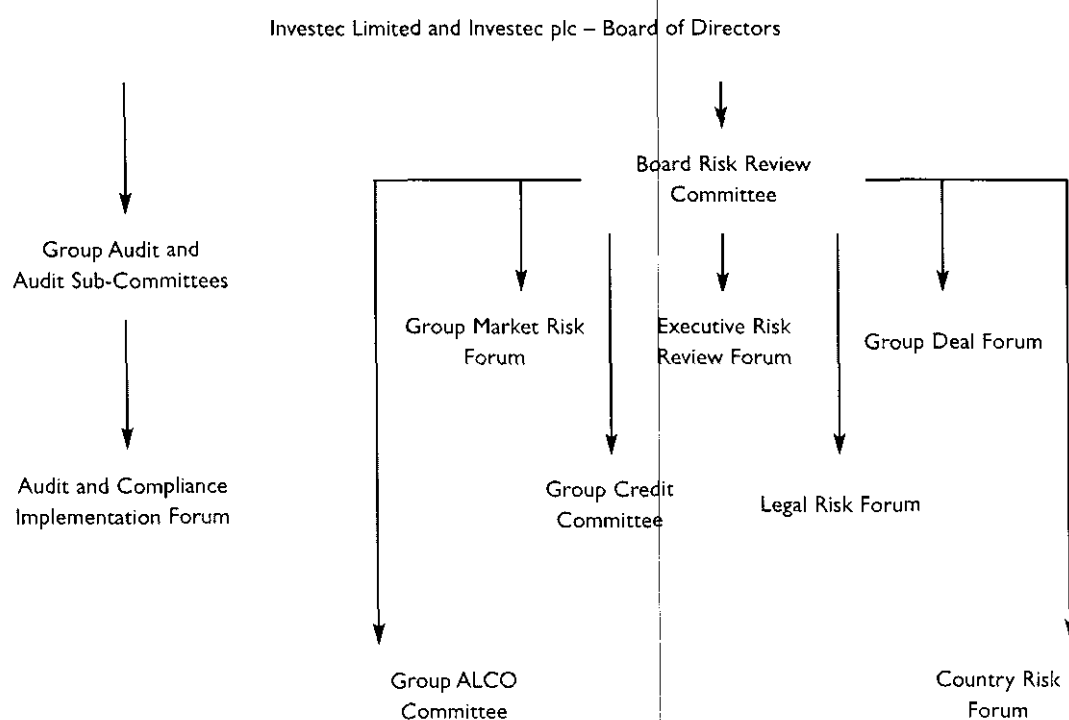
Investec Limited and Investec plc – Board of Directors

Board Risk Review Committee

Group Audit and Audit Sub-Committees

Group Market Risk Forum

Executive Risk Review Forum

Group Deal Forum

Audit and Compliance Implementation Forum

Group Credit Committee

Legal Risk Forum

Group ALCO Committee

Country Risk Forum